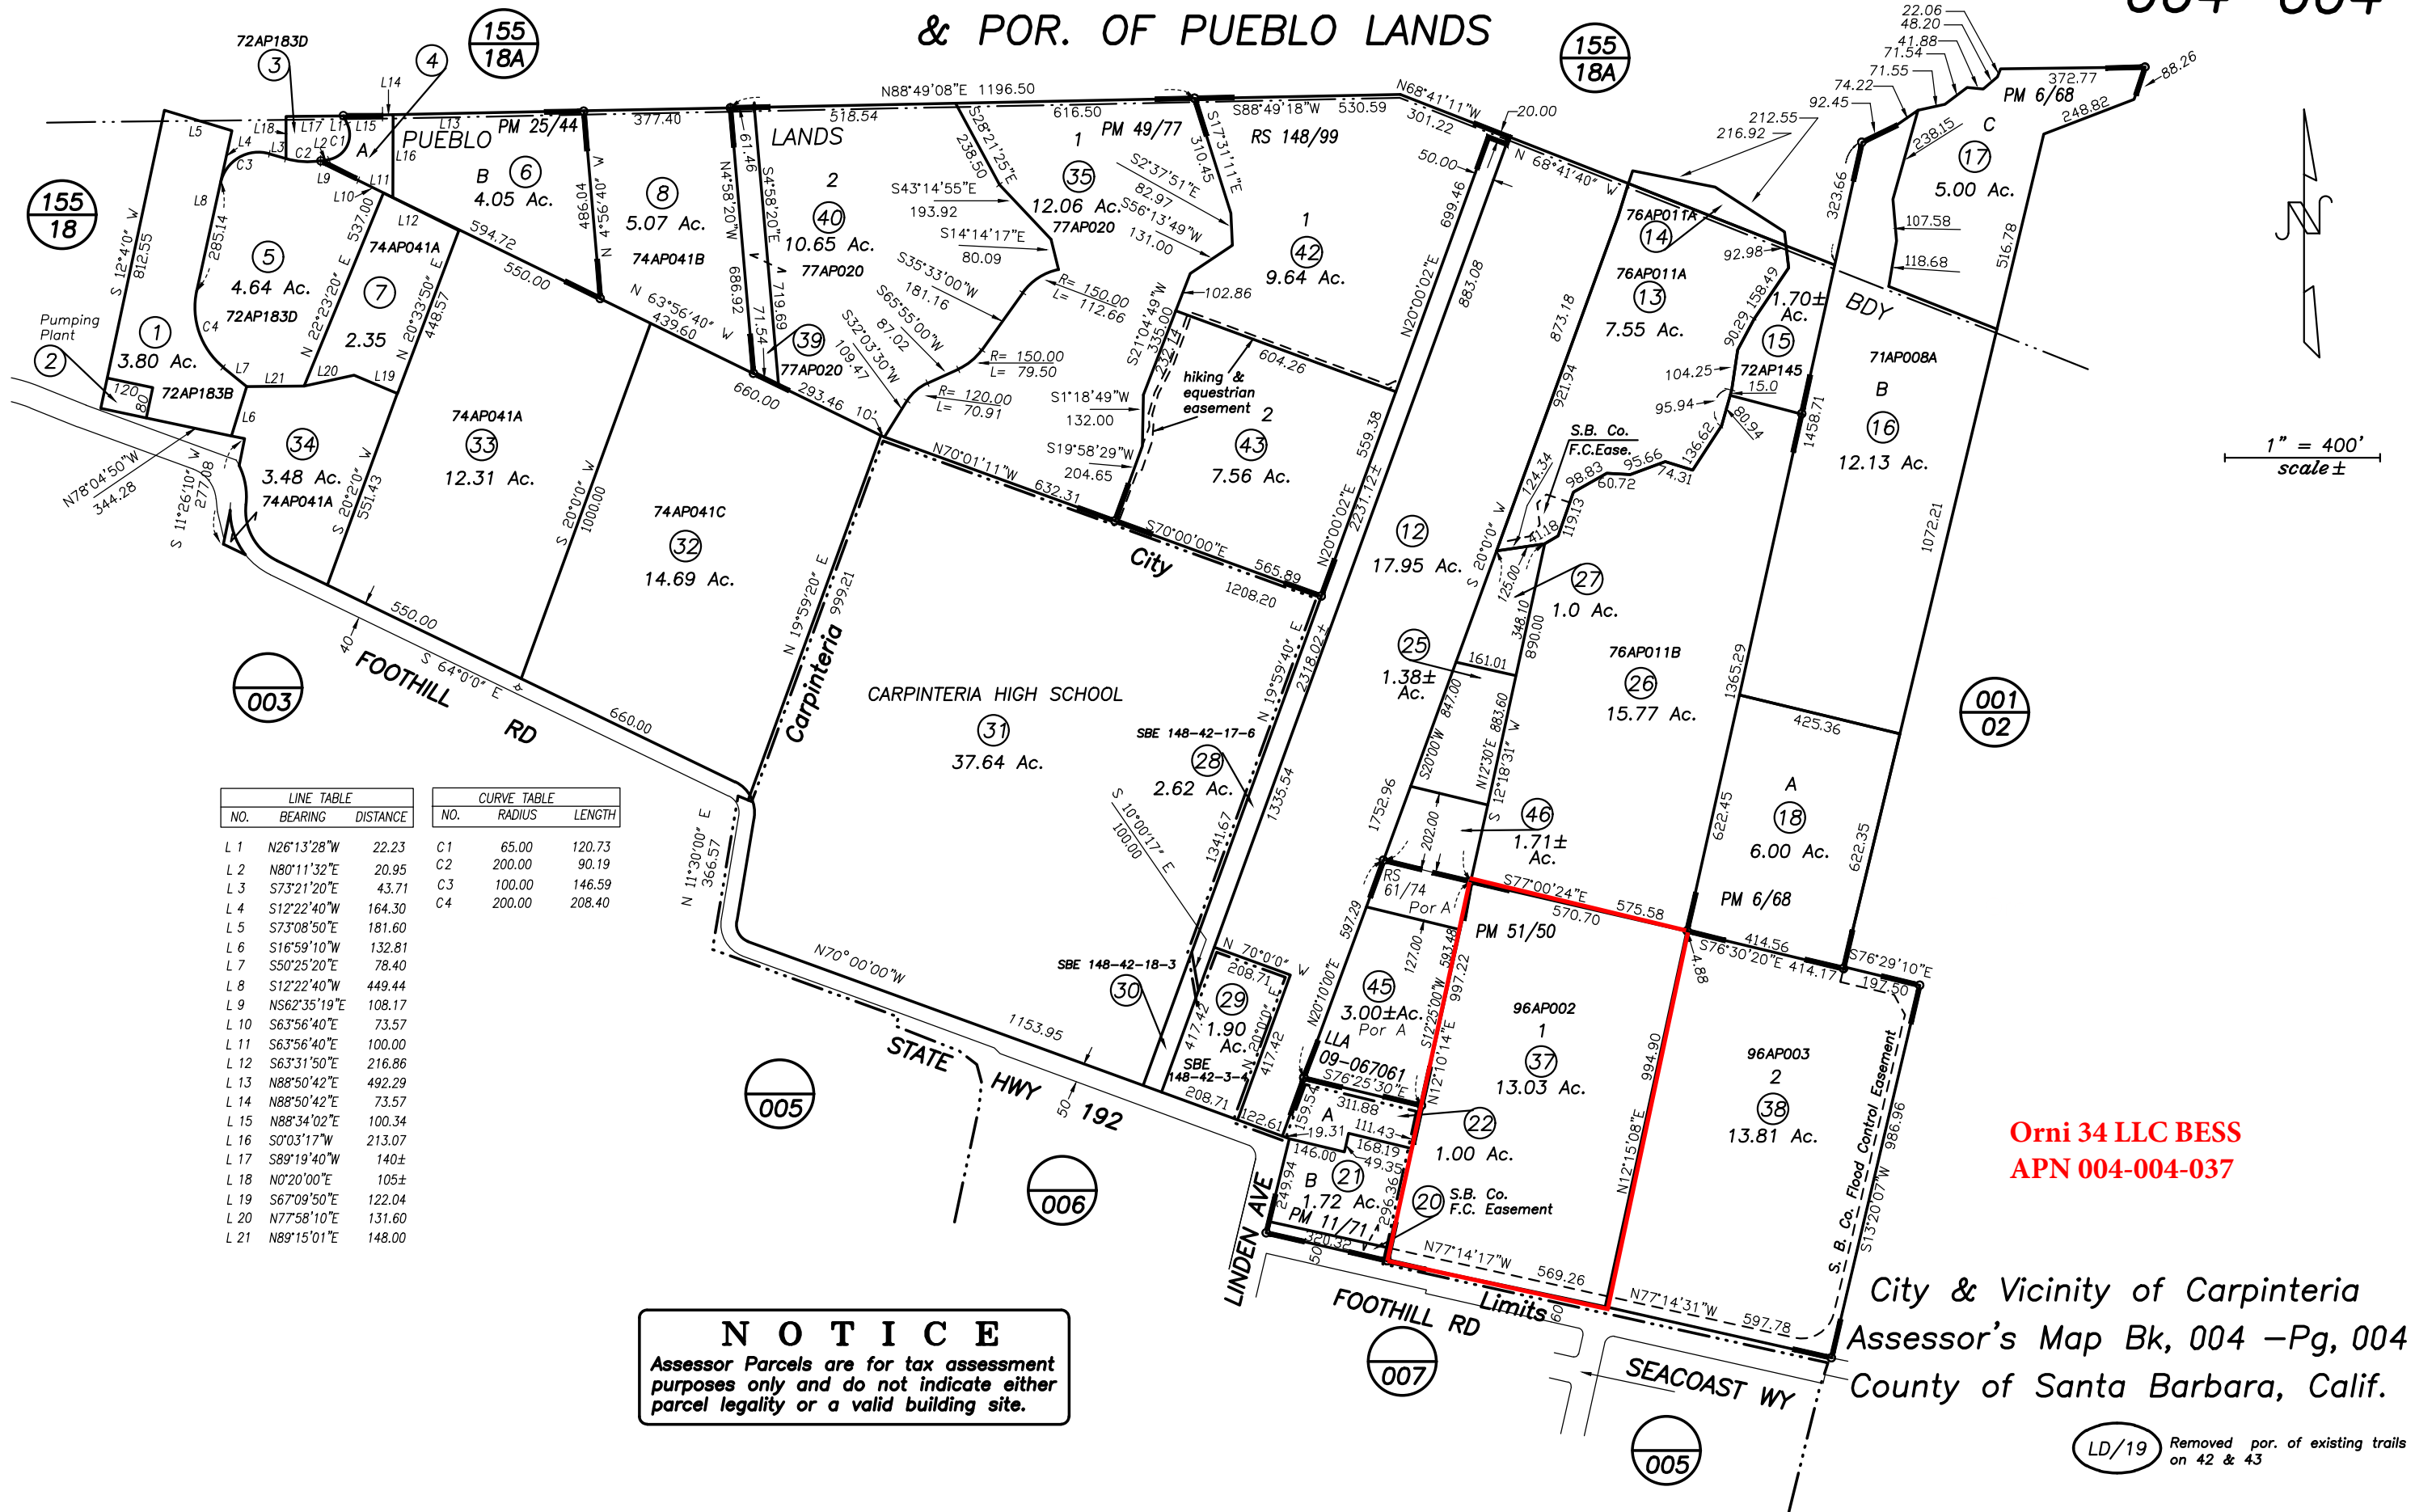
& POR. OF PUEBLO LANDS

155
18A

155
18A

155
18

72AP183D
3
4

PUEBLO
PM 25/44
LANDS
PM 49/77
RS 148/99
PM 6/68

N88°49'08"E 1196.50
S88°49'18"W 530.59
N68°41'11"W
N 68°41'40" W

1
3.80 Ac.
Pumping Plant
2
72AP183B

5
4.64 Ac.
72AP183D

7
2.35
74AP041A

B
6
4.05 Ac.

8
5.07 Ac.
74AP041B

2
40
10.65 Ac.
77AP020

39
77AP020

1
35
12.06 Ac.
77AP020

1
42
9.64 Ac.

hiking & equestrian easement
2
43
7.56 Ac.

12
17.95 Ac.

C
17
5.00 Ac.

76AP011A
14

76AP011A
13
7.55 Ac.

1.70± Ac.
15
72AP145

71AP008A
B
16
12.13 Ac.

BDY

1" = 400'
scale ±

34
3.48 Ac.
74AP041A

74AP041A
33
12.31 Ac.

74AP041C
32
14.69 Ac.

City

CARPINTERIA HIGH SCHOOL
31
37.64 Ac.

Carpinteria

SBE 148-42-17-6
28
2.62 Ac.

25
1.38± Ac.

27
1.0 Ac.

76AP011B
26
15.77 Ac.

46
1.71± Ac.

A
18
6.00 Ac.

001
02

003

FOOTHILL RD

LINE TABLE

| NO. | BEARING | DISTANCE |
|---|---|---|
| L 1 | N26°13'28"W | 22.23 |
| L 2 | N80°11'32"E | 20.95 |
| L 3 | S73°21'20"E | 43.71 |
| L 4 | S12°22'40"W | 164.30 |
| L 5 | S73°08'50"E | 181.60 |
| L 6 | S16°59'10"W | 132.81 |
| L 7 | S50°25'20"E | 78.40 |
| L 8 | S12°22'40"W | 449.44 |
| L 9 | NS62°35'19"E | 108.17 |
| L 10 | S63°56'40"E | 73.57 |
| L 11 | S63°56'40"E | 100.00 |
| L 12 | S63°31'50"E | 216.86 |
| L 13 | N88°50'42"E | 492.29 |
| L 14 | N88°50'42"E | 73.57 |
| L 15 | N88°34'02"E | 100.34 |
| L 16 | S0°03'17"W | 213.07 |
| L 17 | S89°19'40"W | 140± |
| L 18 | N0°20'00"E | 105± |
| L 19 | S67°09'50"E | 122.04 |
| L 20 | N77°58'10"E | 131.60 |
| L 21 | N89°15'01"E | 148.00 |

CURVE TABLE

| NO. | RADIUS | LENGTH |
|---|---|---|
| C 1 | 65.00 | 120.73 |
| C 2 | 200.00 | 90.19 |
| C 3 | 100.00 | 146.59 |
| C 4 | 200.00 | 208.40 |

SBE 148-42-18-3
30

29
1.90 Ac.
SBE 148-42-3-4

45
3.00±Ac.
Por A
LLA 09-067061

RS 61/74
Por A

PM 51/50

96AP002
1
37
13.03 Ac.

PM 6/68

96AP003
2
38
13.81 Ac.

S.B. Co. Flood Control Easement

22
1.00 Ac.

A
21
1.72 Ac.
PM 11/71

20
S.B. Co. F.C. Easement

STATE HWY 192

005

006

007

005

LINDEN AVE

FOOTHILL RD

Limits

SEACOAST WY

Orni 34 LLC BESS
APN 004-004-037

City & Vicinity of Carpinteria
Assessor's Map Bk, 004 -Pg, 004
County of Santa Barbara, Calif.

NOTICE
Assessor Parcels are for tax assessment purposes only and do not indicate either parcel legality or a valid building site.

LD/19 Removed por. of existing trails on 42 & 43